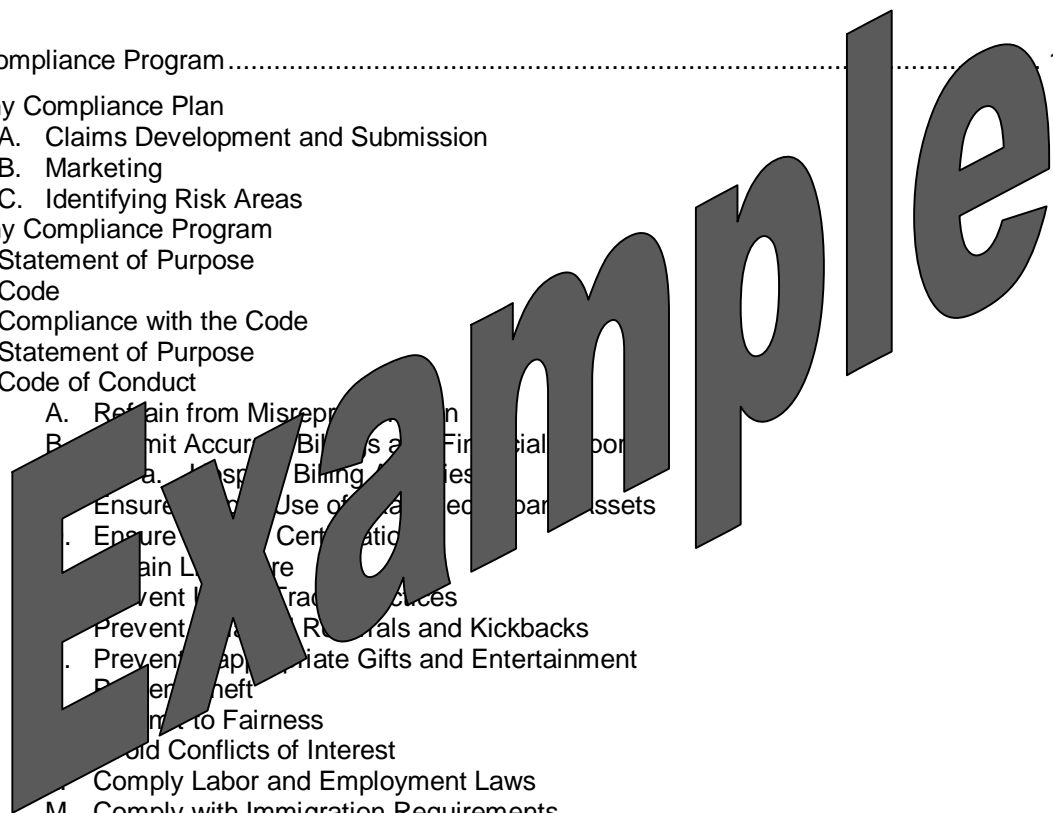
ompliance Program..................................................................................... 1

y Compliance Plan
A. Claims Development and Submission
B. Marketing
C. Identifying Risk Areas
y Compliance Program
Statement of Purpose
Code
Compliance with the Code
Statement of Purpose
Code of Conduct
A. Refrain from Misrep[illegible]n
B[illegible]mit Accur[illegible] Bi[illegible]s a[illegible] Fi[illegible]cial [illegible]por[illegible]
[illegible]a. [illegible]sp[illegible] Billing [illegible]ies
Ensure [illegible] Use of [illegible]ed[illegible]par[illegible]ssets
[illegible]. Ensure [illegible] Cert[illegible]atio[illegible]
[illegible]ain L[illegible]re
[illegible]vent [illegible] Trad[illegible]ctices
Prevent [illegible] R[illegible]rals and Kickbacks
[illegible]. Prevent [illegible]app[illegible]riate Gifts and Entertainment
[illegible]ent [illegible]heft
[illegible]m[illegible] to Fairness
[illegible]oid Conflicts of Interest
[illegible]. Comply Labor and Employment Laws
M. Comply with Immigration Requirements